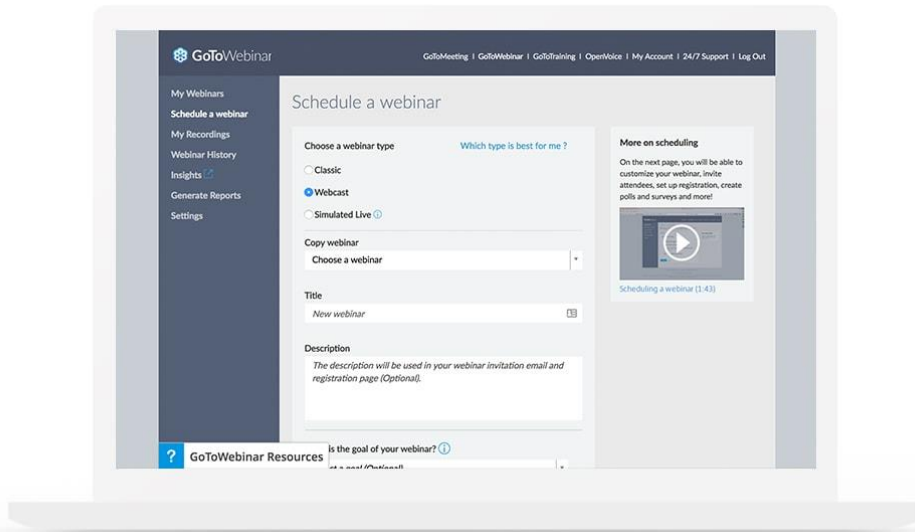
GoToWebinar

GoToMeeting | GoToWebinar | GoToTraining | OpenVoice | My Account | 24/7 Support | Log Out

My Webinars
Schedule a webinar
My Recordings
Webinar History
Insights
Generate Reports
Settings

Schedule a webinar

Choose a webinar type

Which type is best for me ?

Classic

Webcast

Simulated Live

Copy webinar

Choose a webinar

Title

New webinar

Description

The description will be used in your webinar invitation email and registration page (Optional).

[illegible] is the goal of your webinar?

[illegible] a goal (Optional)

? GoToWebinar Resources

More on scheduling

On the next page, you will be able to customize your webinar, invite attendees, set up registration, create polls and surveys and more!

Scheduling a webinar (1:43)